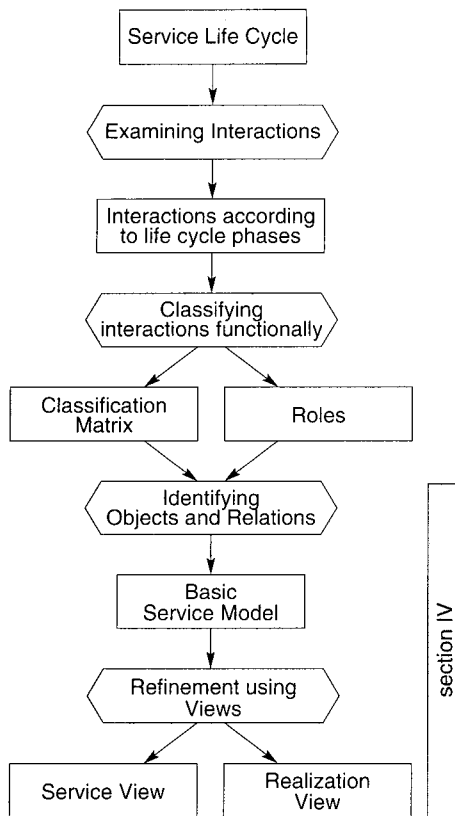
Service Life Cycle

Examining Interactions

Interactions according to life cycle phases

Classifying interactions functionally

Classification Matrix

Roles

Identifying Objects and Relations

Basic Service Model

Refinement using Views

Service View

Realization View

section IV